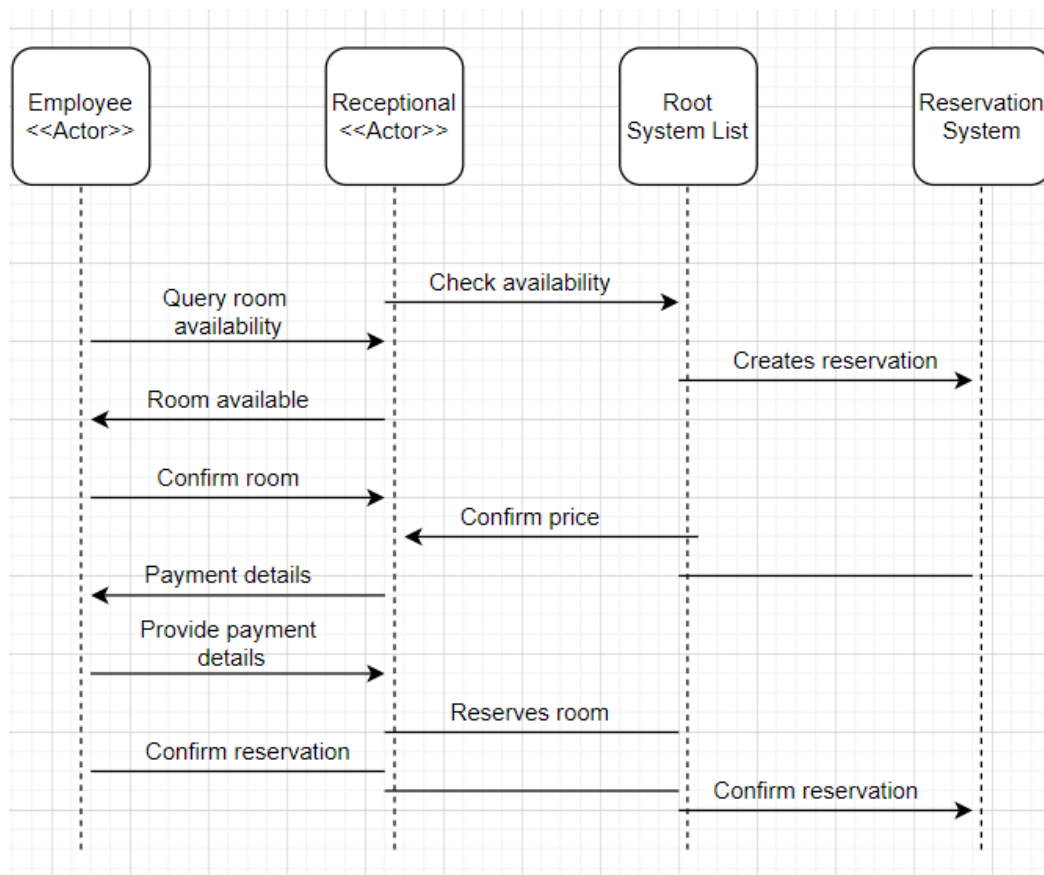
Employee
<<Actor>>

Receptional
<<Actor>>

Root
System List

Reservation
System

Check availability

Query room availability

Creates reservation

Room available

Confirm room

Confirm price

Payment details

Provide payment details

Reserves room

Confirm reservation

Confirm reservation